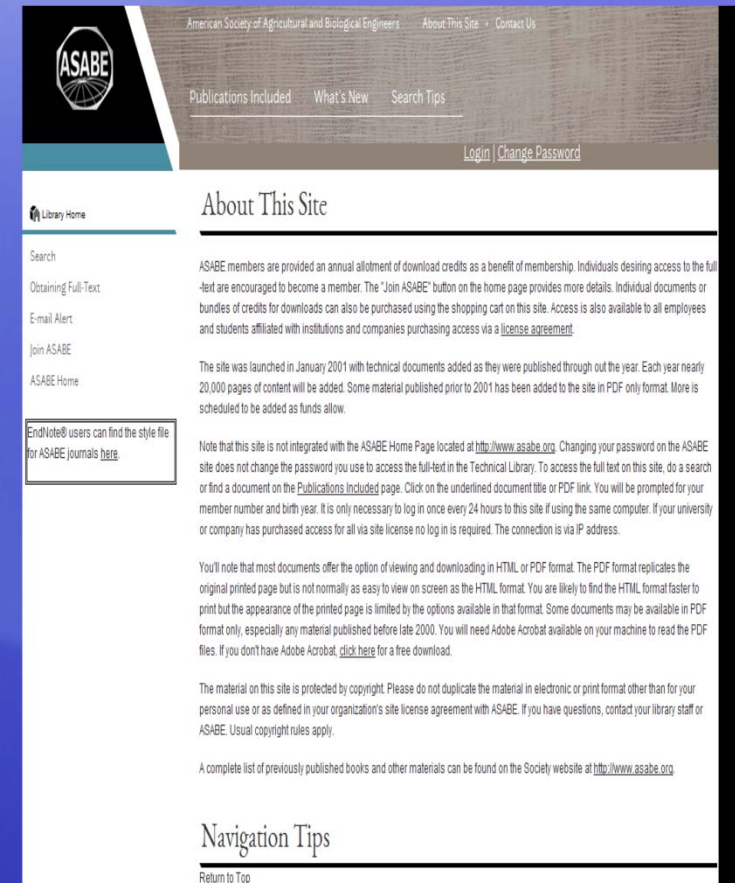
ASABE

American Society of Agricultural and Biological Engineers About This Site • Contact Us

Publications Included What's New Search Tips

Login | Change Password

Library Home

Search

Obtaining Full-Text

E-mail Alert

Join ASABE

ASABE Home

EndNote® users can find the style file for ASABE journals here.

About This Site

ASABE members are provided an annual allotment of download credits as a benefit of membership. Individuals desiring access to the full-text are encouraged to become a member. The "Join ASABE" button on the home page provides more details. Individual documents or bundles of credits for downloads can also be purchased using the shopping cart on this site. Access is also available to all employees and students affiliated with institutions and companies purchasing access via a license agreement.

The site was launched in January 2001 with technical documents added as they were published through out the year. Each year nearly 20,000 pages of content will be added. Some material published prior to 2001 has been added to the site in PDF only format. More is scheduled to be added as funds allow.

Note that this site is not integrated with the ASABE Home Page located at http://www.asabe.org. Changing your password on the ASABE site does not change the password you use to access the full-text in the Technical Library. To access the full text on this site, do a search or find a document on the Publications Included page. Click on the underlined document title or PDF link. You will be prompted for your member number and birth year. It is only necessary to log in once every 24 hours to this site if using the same computer. If your university or company has purchased access for all via site license no log in is required. The connection is via IP address.

You'll note that most documents offer the option of viewing and downloading in HTML or PDF format. The PDF format replicates the original printed page but is not normally as easy to view on screen as the HTML format. You are likely to find the HTML format faster to print but the appearance of the printed page is limited by the options available in that format. Some documents may be available in PDF format only, especially any material published before late 2000. You will need Adobe Acrobat available on your machine to read the PDF files. If you don't have Adobe Acrobat, click here for a free download.

The material on this site is protected by copyright. Please do not duplicate the material in electronic or print format other than for your personal use or as defined in your organization's site license agreement with ASABE. If you have questions, contact your library staff or ASABE. Usual copyright rules apply.

A complete list of previously published books and other materials can be found on the Society website at http://www.asabe.org.

Navigation Tips

Return to Top